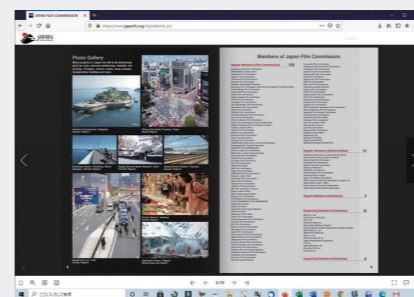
JAPAN FILM COMMISSION

https://www.japanfc.org/digitalbook_en/

JAPAN

Photo Gallery

Members of Japan Film Commission

Regular Members (Film Commissions)

Regular Members (Related Bodies)

Regular Members (Individuals)

Supporting Members (Companies)

Supporting Members (Individuals)

4/16

ここに入力して検索